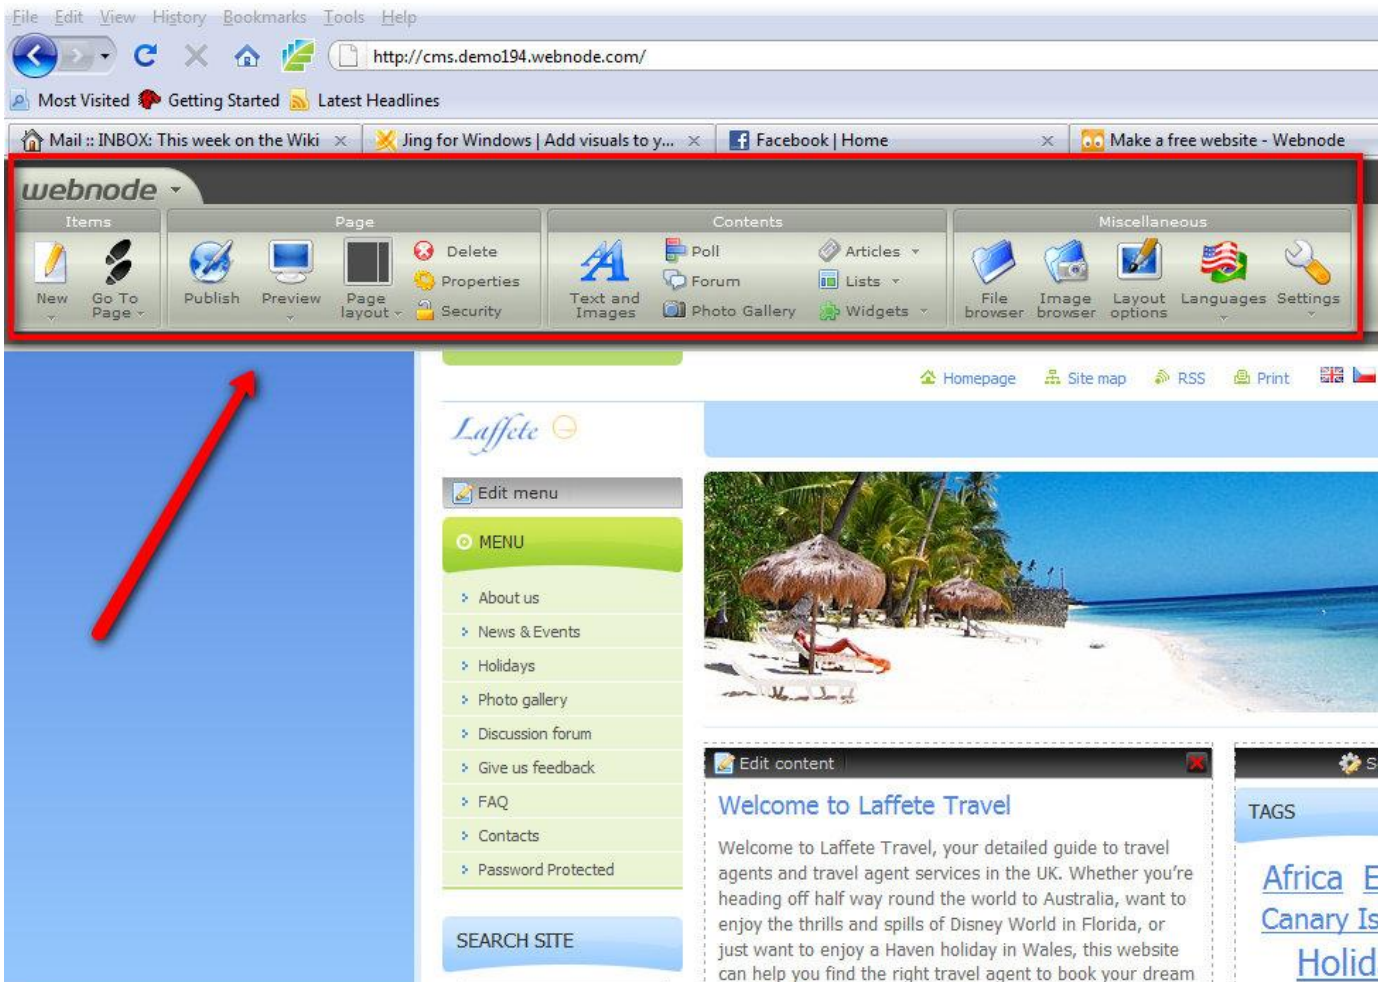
File Edit View History Bookmarks Tools Help

http://cms.demo194.webnode.com/

Most Visited Getting Started Latest Headlines

Mail :: INBOX: This week on the Wiki × Jing for Windows | Add visuals to y... × Facebook | Home × Make a free website - Webnode

webnode

Items
New
Go To Page

Page
Publish
Preview
Page layout
Delete
Properties
Security

Contents
Text and Images
Poll
Forum
Photo Gallery
Articles
Lists
Widgets

Miscellaneous
File browser
Image browser
Layout options
Languages
Settings

Homepage Site map RSS Print

Laffete

Edit menu

MENU
About us
News & Events
Holidays
Photo gallery
Discussion forum
Give us feedback
FAQ
Contacts
Password Protected

SEARCH SITE

Edit content

Welcome to Laffete Travel

Welcome to Laffete Travel, your detailed guide to travel agents and travel agent services in the UK. Whether you're heading off half way round the world to Australia, want to enjoy the thrills and spills of Disney World in Florida, or just want to enjoy a Haven holiday in Wales, this website can help you find the right travel agent to book your dream

TAGS

Africa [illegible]
Canary Is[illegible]
Holid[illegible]